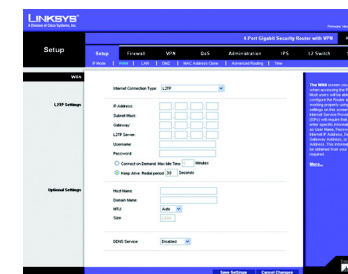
LINKSYS
A Division of Cisco Systems, Inc.

Firmware Ver

8 Port Gigabit Security Router with VPN

Setup

Setup | Firewall | VPN | QoS | Administration | IPS | L2 Switch

IP Mode | WAN | LAN | DMZ | MAC Address Clone | Advanced Routing | Time

WAN

Internet Connection Type: L2TP

L2TP Settings

IP Address:
Subnet Mask:
Gateway:
L2TP Server:
Username:
Password:
Connect on Demand: Max Idle Time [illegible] Minutes
Keep Alive: Redial period 30 Seconds

Optional Settings

Host Name:
Domain Name:
MTU: Auto
Size: 1460

DDNS Service: Disabled

The WAN screen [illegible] when accessing the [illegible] Most users will be able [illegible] configure the Router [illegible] Internet Service Provider (ISP) will require that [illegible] enter specific information such as User Name, Password, Internet IP Address, Default Gateway Address, or DNS IP Address. This information can be obtained from your ISP, if required.

More...

Save Settings | Cancel Changes